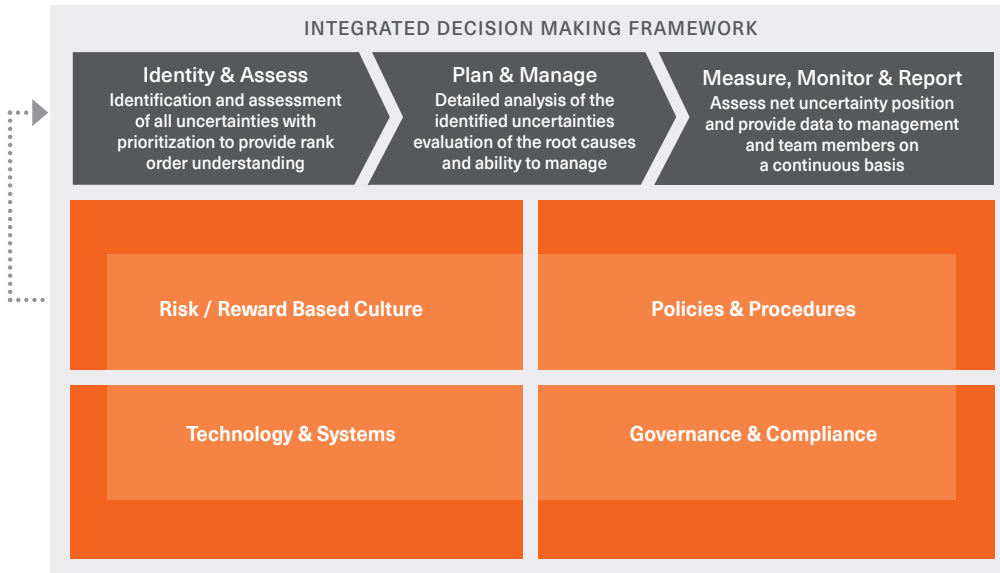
INTEGRATED DECISION MAKING FRAMEWORK

Identity & Assess
Identification and assessment of all uncertainties with prioritization to provide rank order understanding

Plan & Manage
Detailed analysis of the identified uncertainties evaluation of the root causes and ability to manage

Measure, Monitor & Report
Assess net uncertainty position and provide data to management and team members on a continuous basis

Risk / Reward Based Culture

Policies & Procedures

Technology & Systems

Governance & Compliance